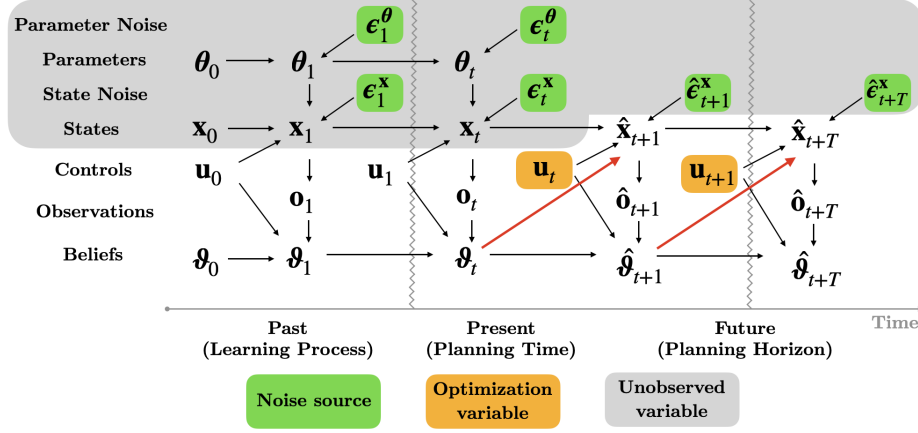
Parameter Noise
Parameters
State Noise
States
Controls
Observations
Beliefs

$\boldsymbol{\epsilon}_1^{\boldsymbol{\theta}}$ $\boldsymbol{\epsilon}_t^{\boldsymbol{\theta}}$

$\boldsymbol{\theta}_0$ $\boldsymbol{\theta}_1$ $\boldsymbol{\theta}_t$

$\boldsymbol{\epsilon}_1^{\mathbf{x}}$ $\boldsymbol{\epsilon}_t^{\mathbf{x}}$ $\hat{\boldsymbol{\epsilon}}_{t+1}^{\mathbf{x}}$ $\hat{\boldsymbol{\epsilon}}_{t+T}^{\mathbf{x}}$

$\mathbf{x}_0$ $\mathbf{x}_1$ $\mathbf{x}_t$ $\hat{\mathbf{x}}_{t+1}$ $\hat{\mathbf{x}}_{t+T}$

$\mathbf{u}_0$ $\mathbf{u}_1$ $\mathbf{u}_t$ $\mathbf{u}_{t+1}$

$\mathbf{o}_1$ $\mathbf{o}_t$ $\hat{\mathbf{o}}_{t+1}$ $\hat{\mathbf{o}}_{t+T}$

$\boldsymbol{\vartheta}_0$ $\boldsymbol{\vartheta}_1$ $\boldsymbol{\vartheta}_t$ $\hat{\boldsymbol{\vartheta}}_{t+1}$ $\hat{\boldsymbol{\vartheta}}_{t+T}$

Time

Past
(Learning Process)

Present
(Planning Time)

Future
(Planning Horizon)

Noise source

Optimization variable

Unobserved variable